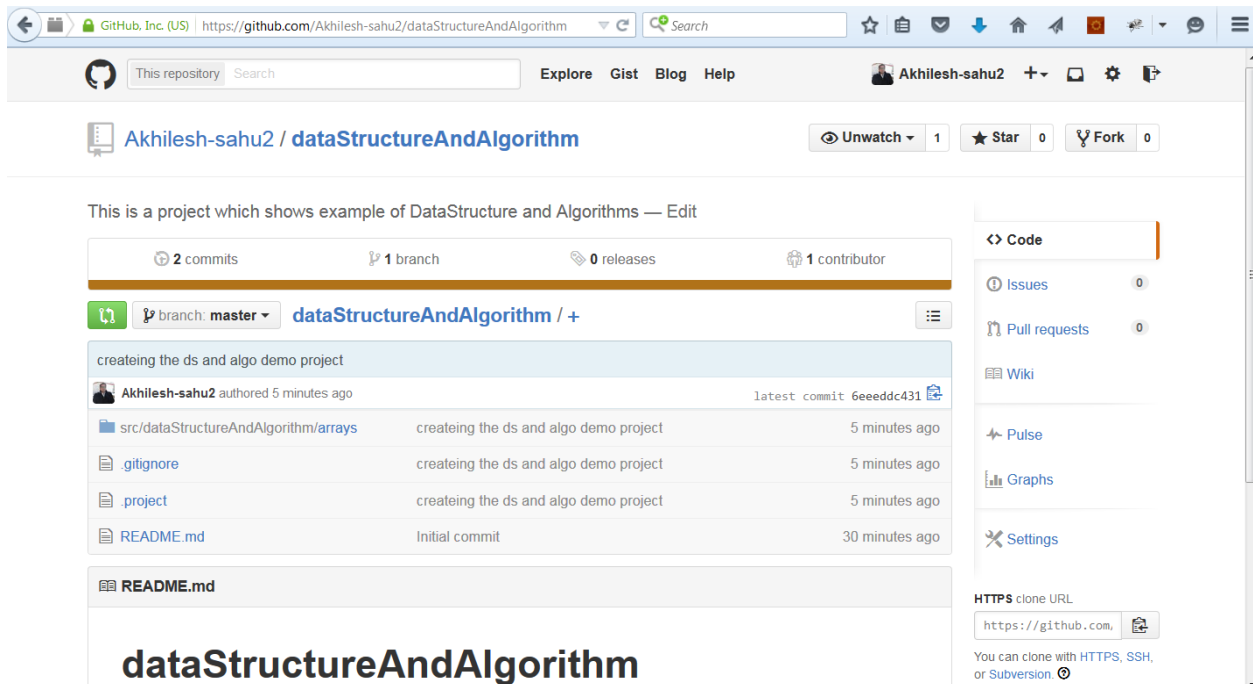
GitHub, Inc. (US) https://github.com/Akhilesh-sahu2/dataStructureAndAlgorithm

Search

This repository Search

Explore Gist Blog Help

Akhilesh-sahu2

Akhilesh-sahu2 / dataStructureAndAlgorithm

Unwatch 1 Star 0 Fork 0

This is a project which shows example of DataStructure and Algorithms — Edit

2 commits 1 branch 0 releases 1 contributor

branch: master dataStructureAndAlgorithm / +

createing the ds and algo demo project

Akhilesh-sahu2 authored 5 minutes ago latest commit 6eeeddc431

| | | |
|---|---|---|
| src/dataStructureAndAlgorithm/arrays | createing the ds and algo demo project | 5 minutes ago |
| .gitignore | createing the ds and algo demo project | 5 minutes ago |
| .project | createing the ds and algo demo project | 5 minutes ago |
| README.md | Initial commit | 30 minutes ago |

README.md

dataStructureAndAlgorithm

Code
Issues 0
Pull requests 0
Wiki
Pulse
Graphs
Settings

HTTPS clone URL
https://github.com,

You can clone with HTTPS, SSH, or Subversion.